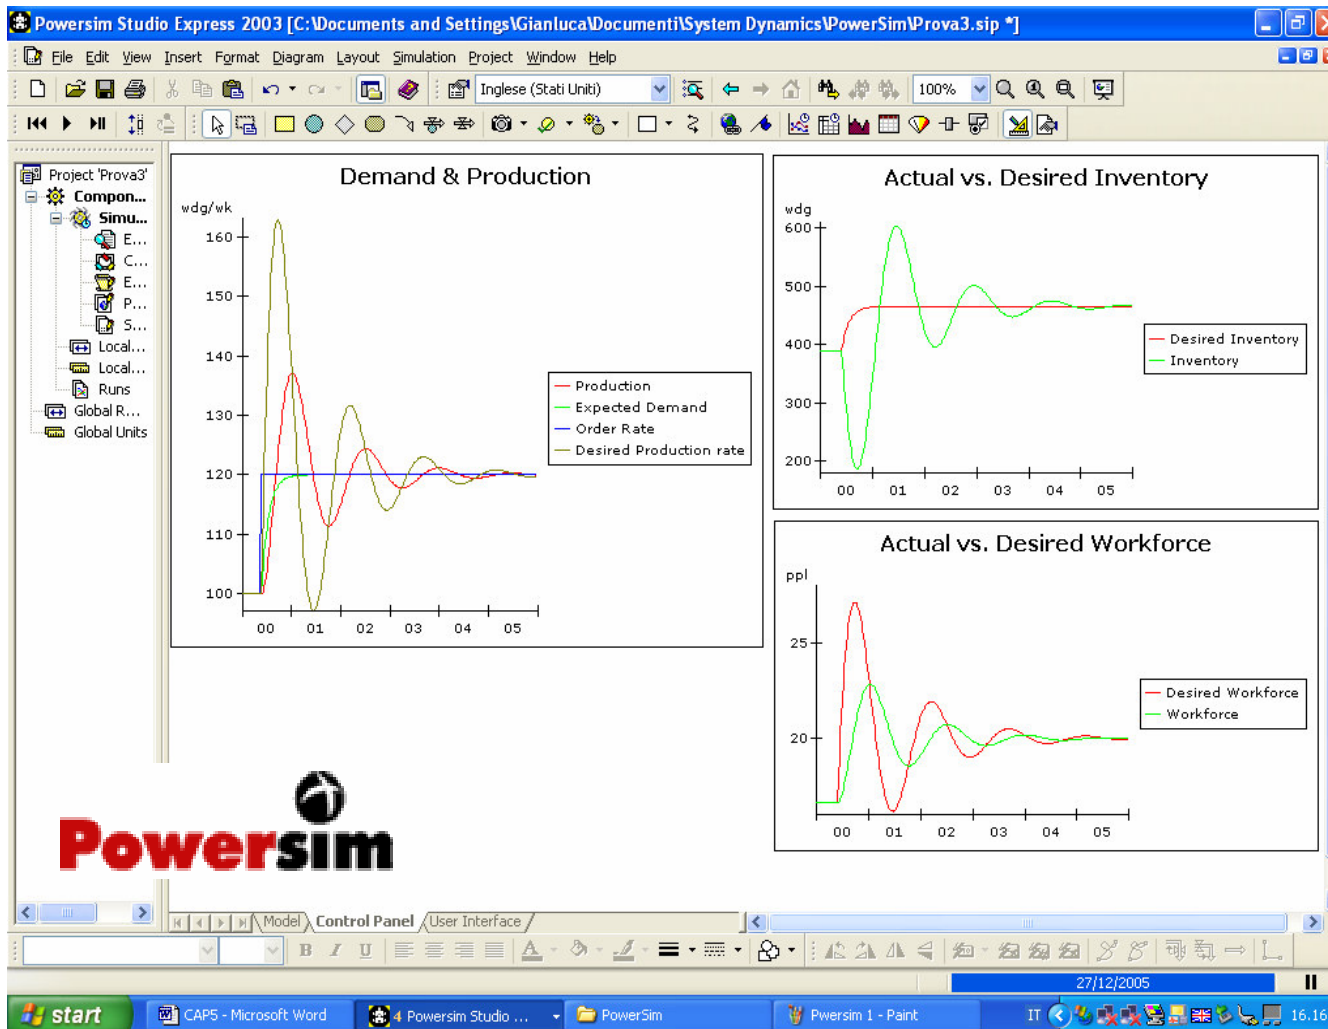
Powersim Studio Express 2003 [C:\Documents and Settings\Gianluca\Documenti\System Dynamics\PowerSim\Prova3.sip *]

File Edit View Insert Format Diagram Layout Simulation Project Window Help

Inglese (Stati Uniti)

100%

Project 'Prova3'
Compon...
Simu...
E...
C...
E...
P...
S...
Local...
Local...
Runs
Global R...
Global Units

Demand & Production

wdg/wk

160
150
140
130
120
110
100

00 01 02 03 04 05

Production
Expected Demand
Order Rate
Desired Production rate

Actual vs. Desired Inventory

wdg

600
500
400
300
200

00 01 02 03 04 05

Desired Inventory
Inventory

Actual vs. Desired Workforce

ppl

25
20

00 01 02 03 04 05

Desired Workforce
Workforce

Powersim

Model Control Panel User Interface

27/12/2005

start CAP5 - Microsoft Word 4 Powersim Studio ... PowerSim Pwersim 1 - Paint IT 16.16